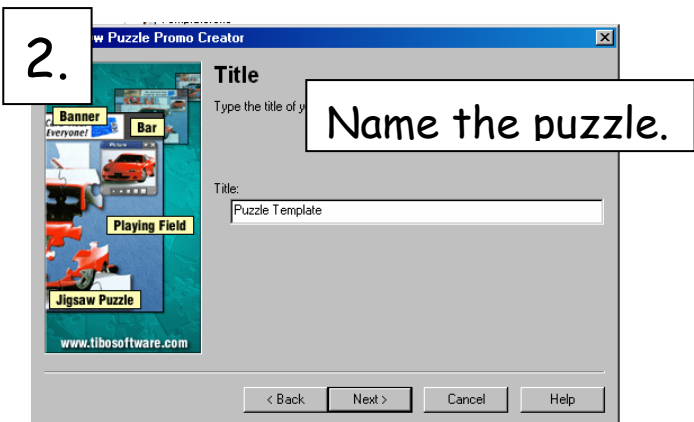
2.

w Puzzle Promo Creator

Title

Type the title of y

Name the puzzle.

Banner

Everyone!

Bar

Playing Field

Jigsaw Puzzle

www.tibosoftware.com

Title:

Puzzle Template

< Back

Next >

Cancel

Help